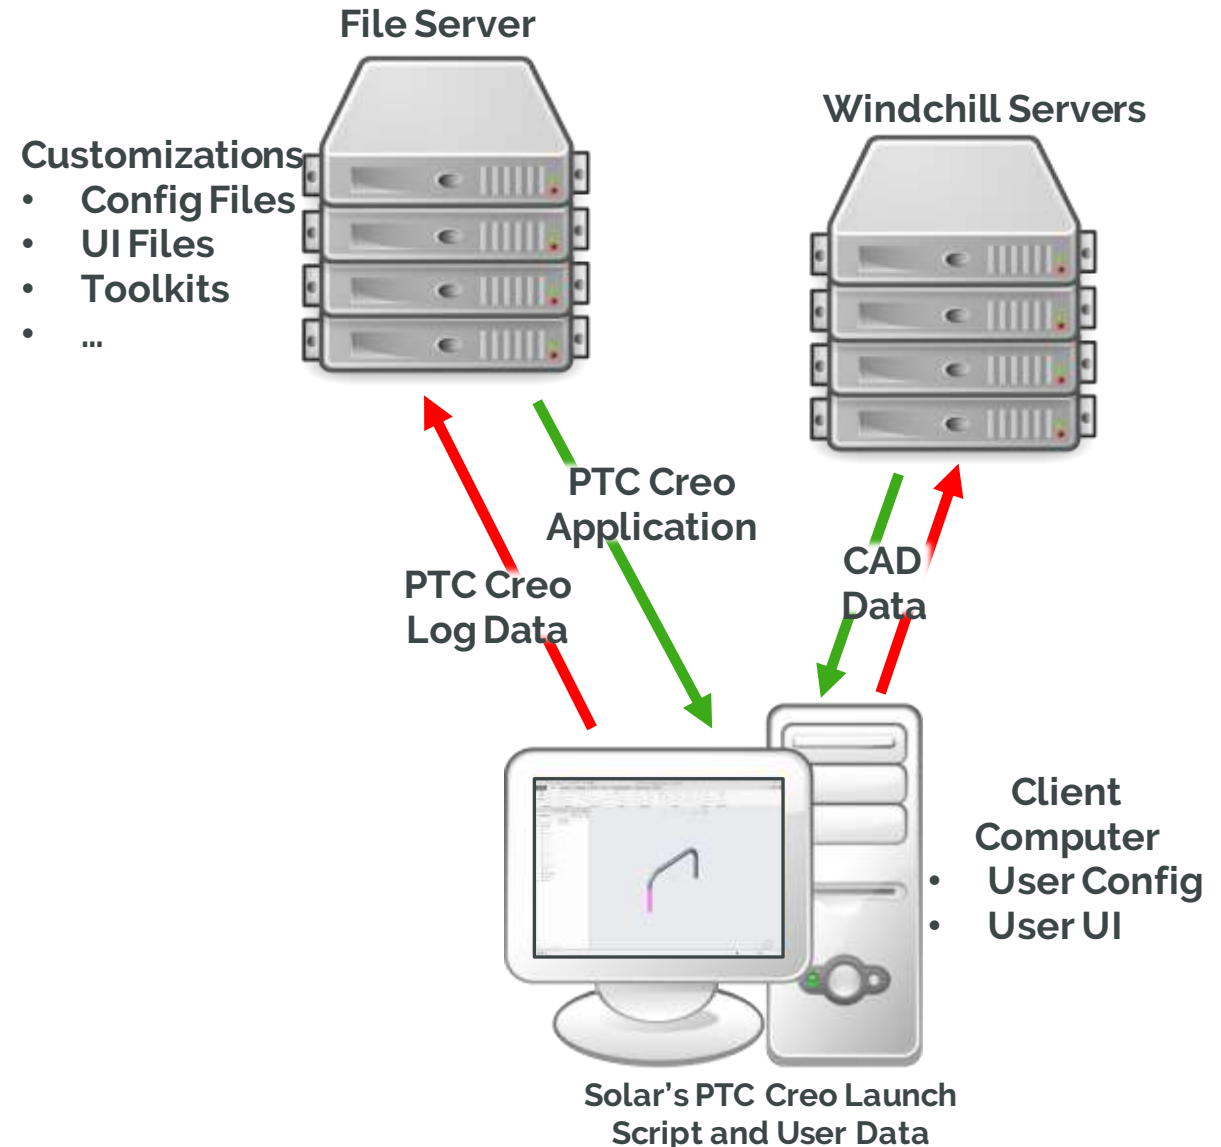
File Server

Customizations
- Config Files
- UI Files
- Toolkits
- ...

Windchill Servers

PTC Creo Application

PTC Creo Log Data

CAD Data

Client Computer
- User Config
- User UI

Solar’s PTC Creo Launch Script and User Data